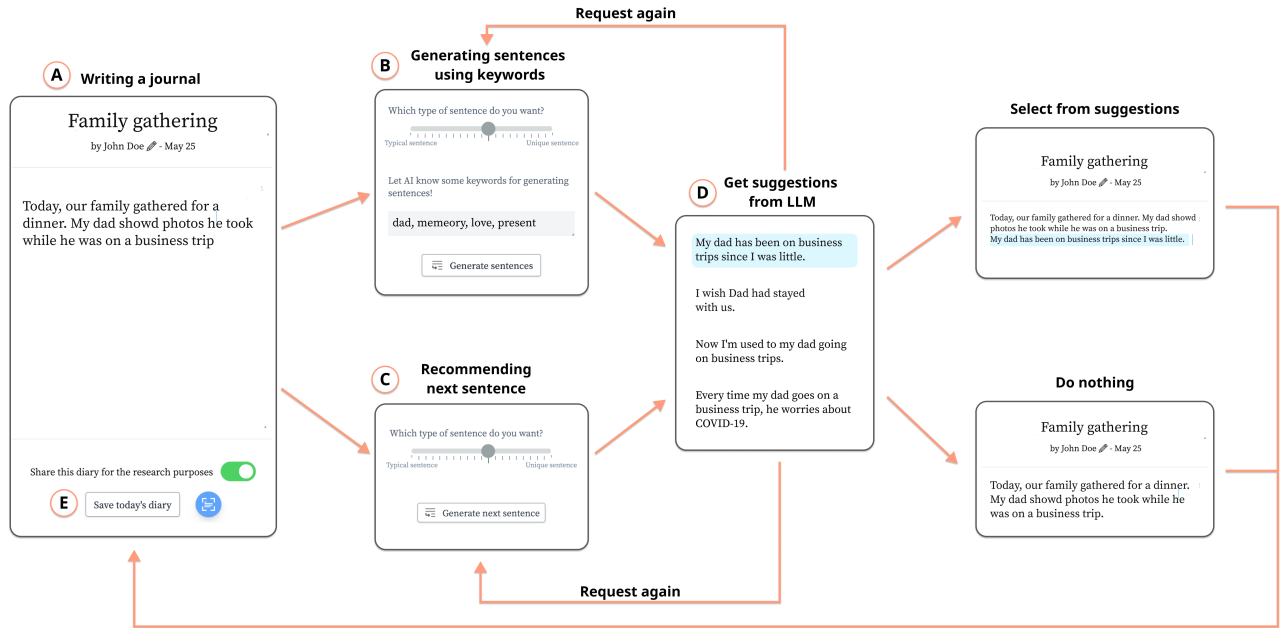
Request again

A Writing a journal

Family gathering

by John Doe - May 25

Today, our family gathered for a dinner. My dad showd photos he took while he was on a business trip

Share this diary for the research purposes

E Save today's diary

B Generating sentences using keywords

Which type of sentence do you want?

Typical sentence Unique sentence

Let AI know some keywords for generating sentences!

dad, memeory, love, present

Generate sentences

C Recommending next sentence

Which type of sentence do you want?

Typical sentence Unique sentence

Generate next sentence

D Get suggestions from LLM

My dad has been on business trips since I was little.

I wish Dad had stayed with us.

Now I'm used to my dad going on business trips.

Every time my dad goes on a business trip, he worries about COVID-19.

Select from suggestions

Family gathering

by John Doe - May 25

Today, our family gathered for a dinner. My dad showd photos he took while he was on a business trip. My dad has been on business trips since I was little.

Do nothing

Family gathering

by John Doe - May 25

Today, our family gathered for a dinner. My dad showd photos he took while he was on a business trip.

Request again